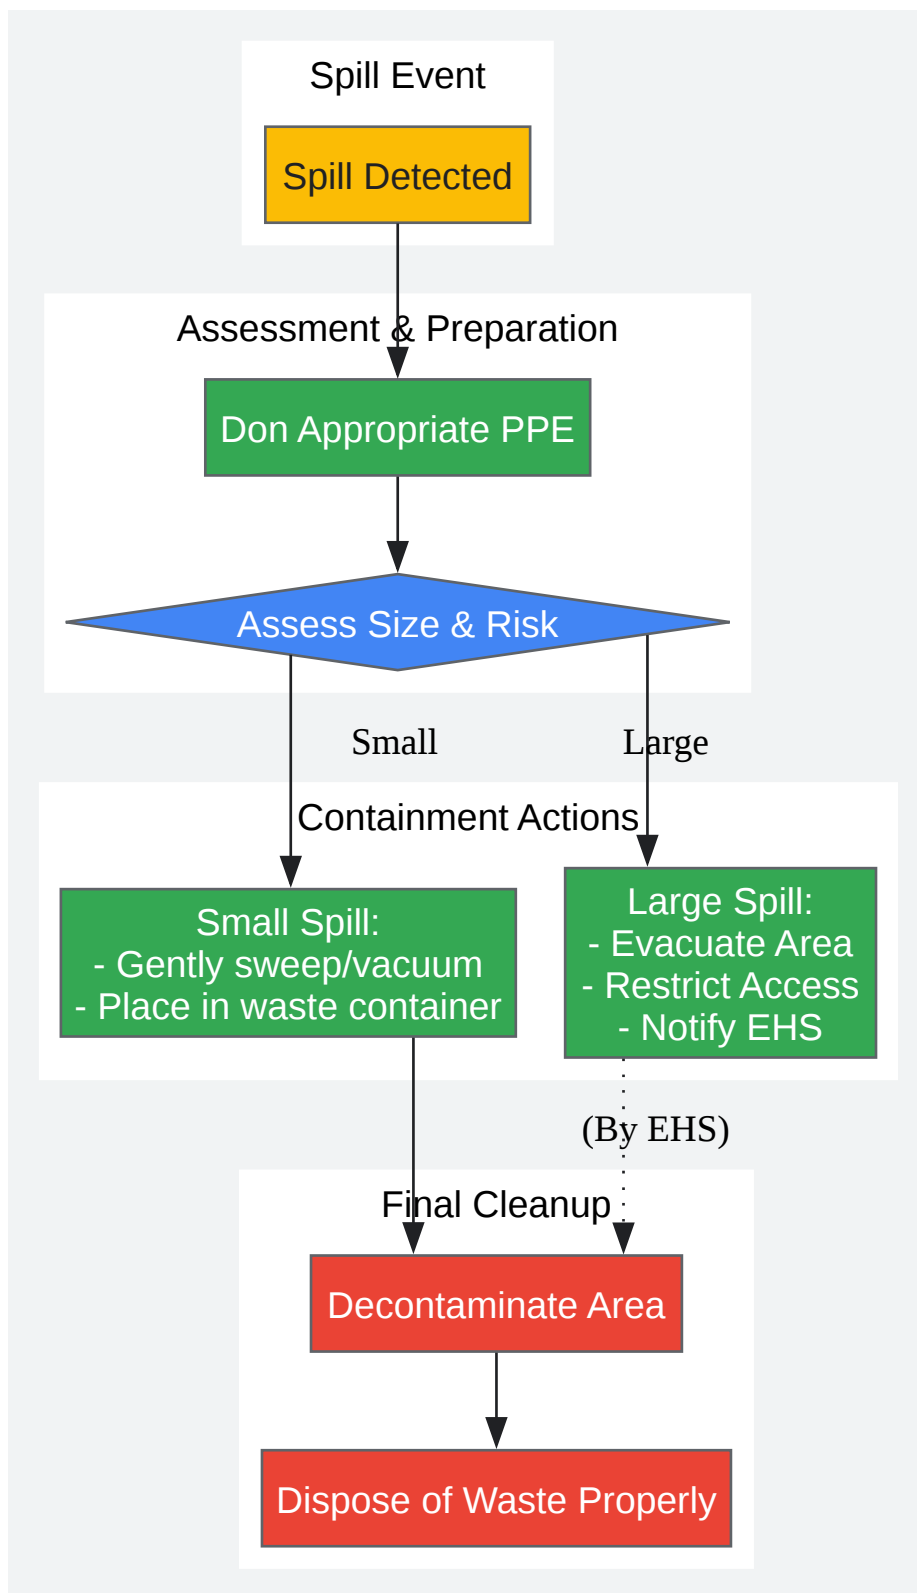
Spill Event

Spill Detected

Assessment & Preparation

Don Appropriate PPE

Assess Size & Risk

Small

Large

Containment Actions

Small Spill:
- Gently sweep/vacuum
- Place in waste container

Large Spill:
- Evacuate Area
- Restrict Access
- Notify EHS

(By EHS)

Final Cleanup

Decontaminate Area

Dispose of Waste Properly